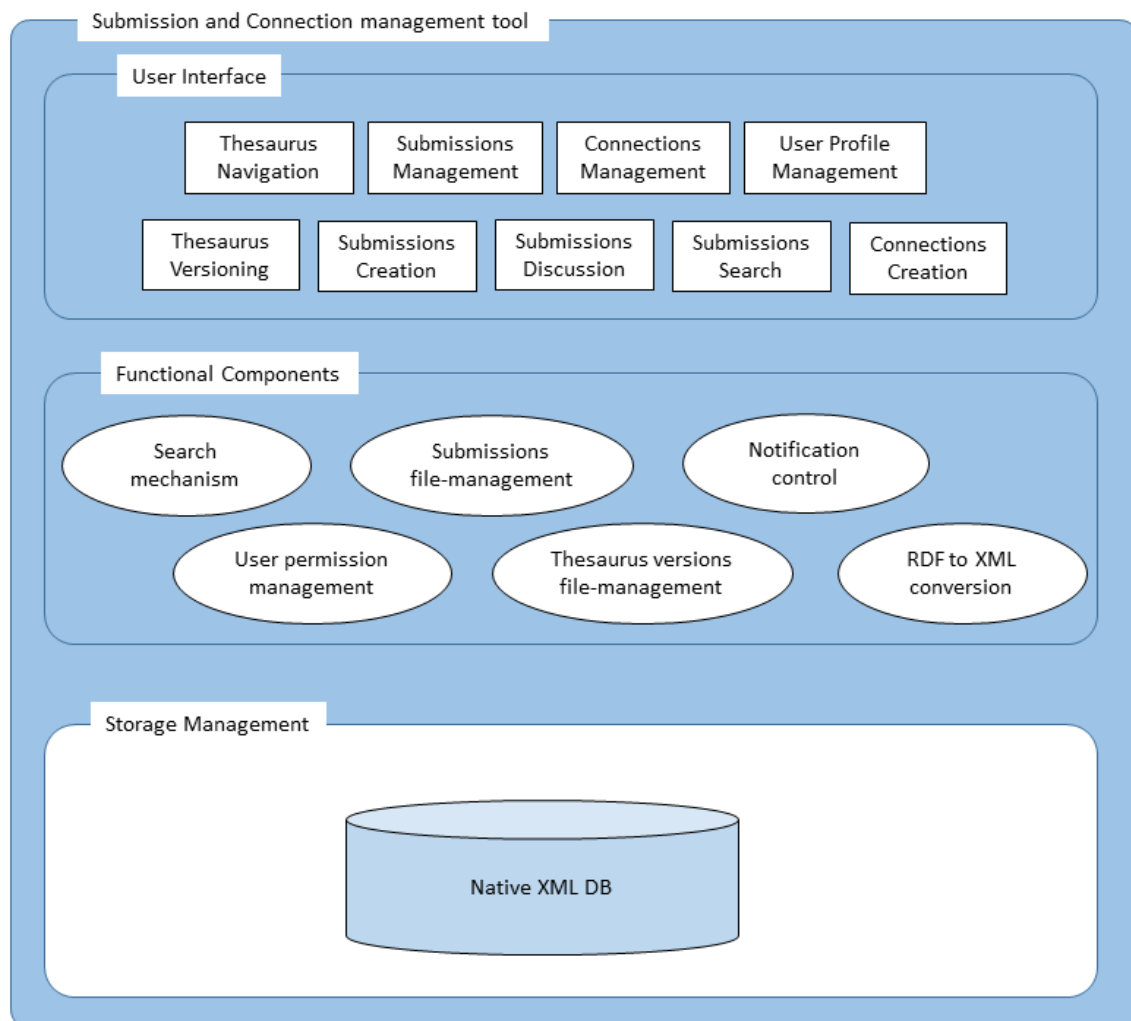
Submission and Connection management tool

User Interface

Thesaurus Navigation

Submissions Management

Connections Management

User Profile Management

Thesaurus Versioning

Submissions Creation

Submissions Discussion

Submissions Search

Connections Creation

Functional Components

Search mechanism

Submissions file-management

Notification control

User permission management

Thesaurus versions file-management

RDF to XML conversion

Storage Management

Native XML DB